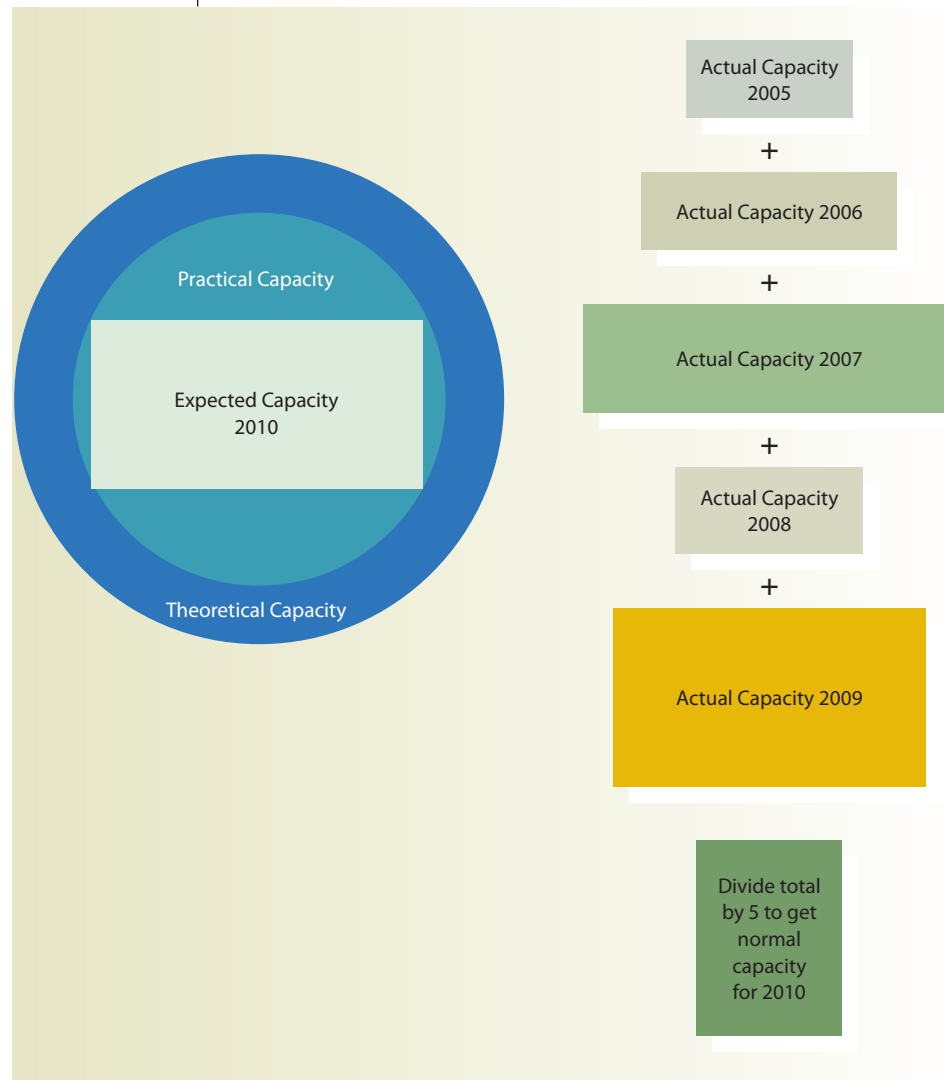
Practical Capacity

Expected Capacity
2010

Theoretical Capacity

Actual Capacity
2005

+

Actual Capacity 2006

+

Actual Capacity 2007

+

Actual Capacity
2008

+

Actual Capacity 2009

Divide total by 5 to get normal capacity for 2010